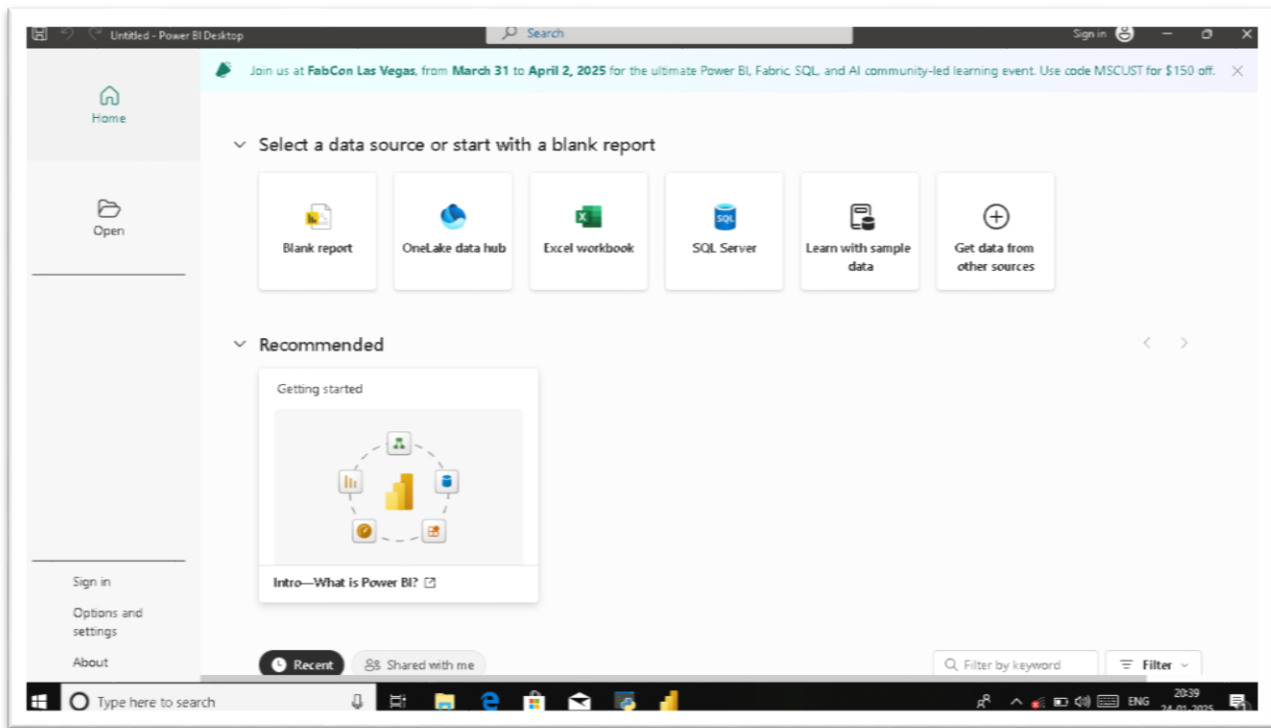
Untitled - Power BI Desktop

Search

Sign in

Join us at FabCon Las Vegas, from March 31 to April 2, 2025 for the ultimate Power BI, Fabric, SQL, and AI community-led learning event. Use code MSCUST for $150 off.

Home

Open

Select a data source or start with a blank report

Blank report

OneLake data hub

Excel workbook

SQL Server

Learn with sample data

Get data from other sources

Recommended

Getting started

Intro—What is Power BI?

Sign in

Options and settings

About

Recent

Shared with me

Filter by keyword

Filter

Type here to search

ENG

20:39

24-01-2025